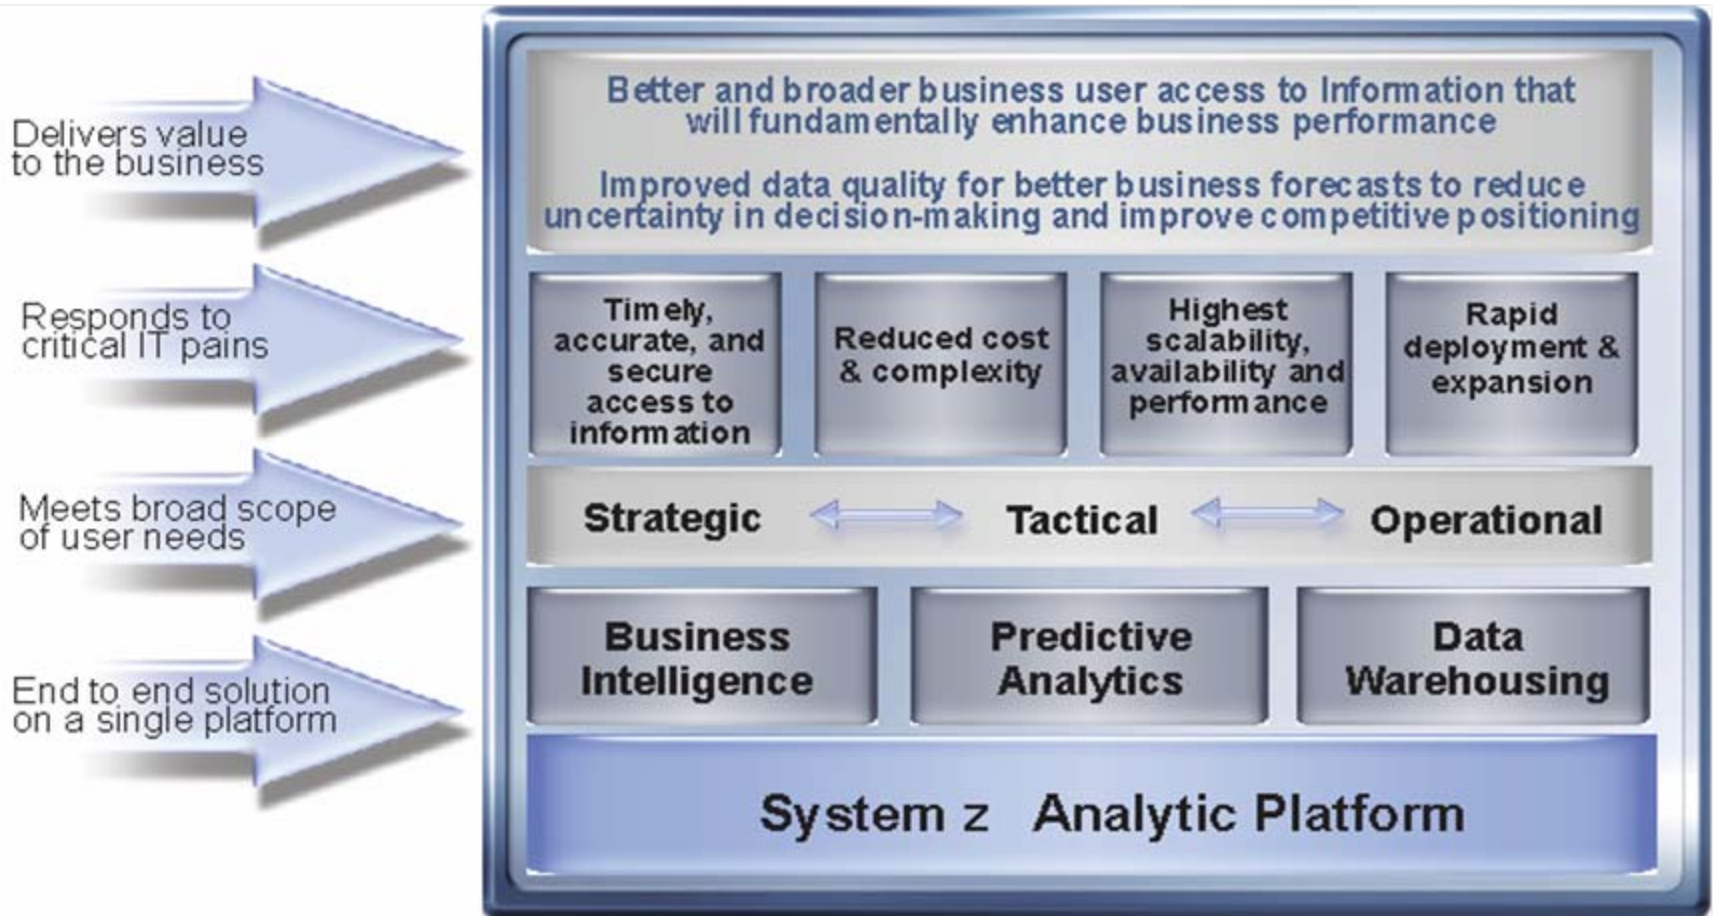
Delivers value to the business

Responds to critical IT pains

Meets broad scope of user needs

End to end solution on a single platform

Better and broader business user access to Information that will fundamentally enhance business performance

Improved data quality for better business forecasts to reduce uncertainty in decision-making and improve competitive positioning

Timely, accurate, and secure access to information

Reduced cost & complexity

Highest scalability, availability and performance

Rapid deployment & expansion

Strategic

Tactical

Operational

Business Intelligence

Predictive Analytics

Data Warehousing

System z Analytic Platform